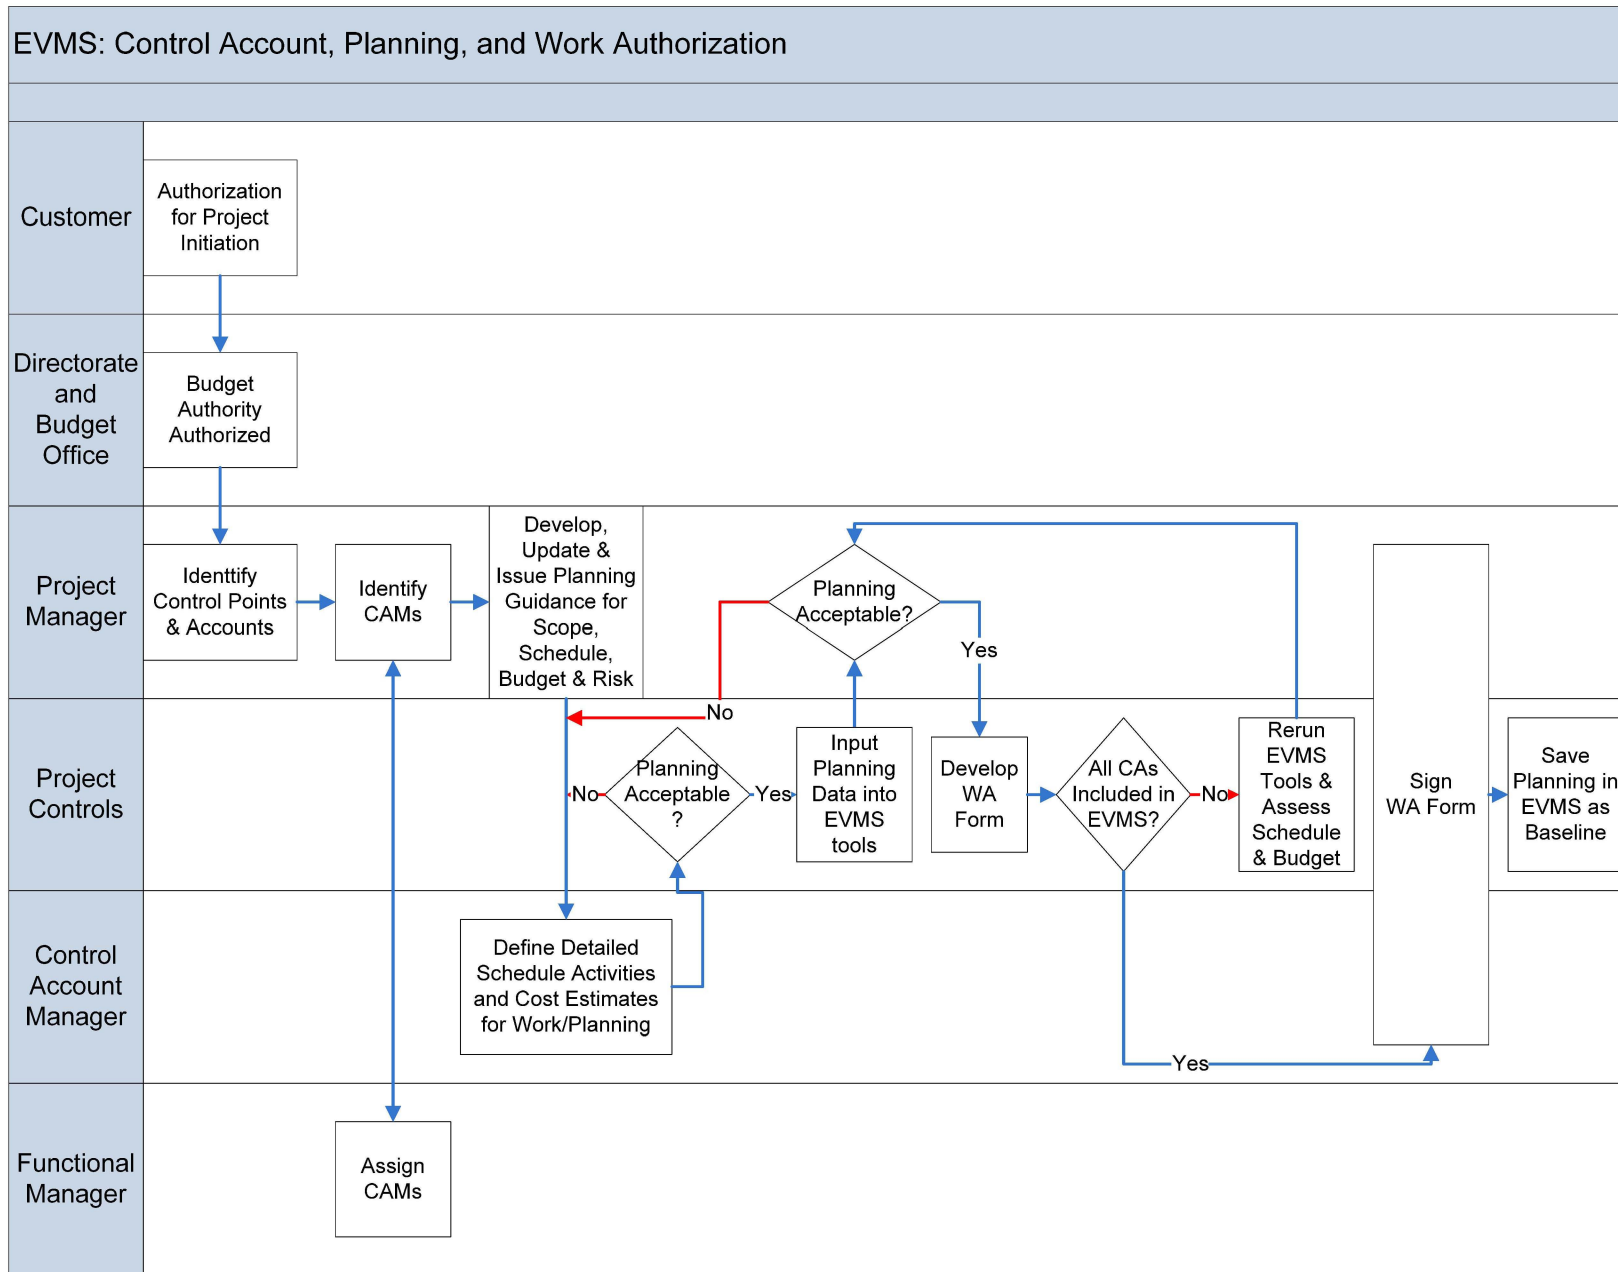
EVMS: Control Account, Planning, and Work Authorization

Customer

Authorization for Project Initiation

Directorate and Budget Office

Budget Authority Authorized

Project Manager

Identtify Control Points & Accounts

Identify CAMs

Develop, Update & Issue Planning Guidance for Scope, Schedule, Budget & Risk

Planning Acceptable?

Yes

No

Project Controls

No

Planning Acceptable ?

Yes

Input Planning Data into EVMS tools

Develop WA Form

All CAs Included in EVMS?

No

Rerun EVMS Tools & Assess Schedule & Budget

Sign WA Form

Save Planning in EVMS as Baseline

Control Account Manager

Define Detailed Schedule Activities and Cost Estimates for Work/Planning

Yes

Functional Manager

Assign CAMs